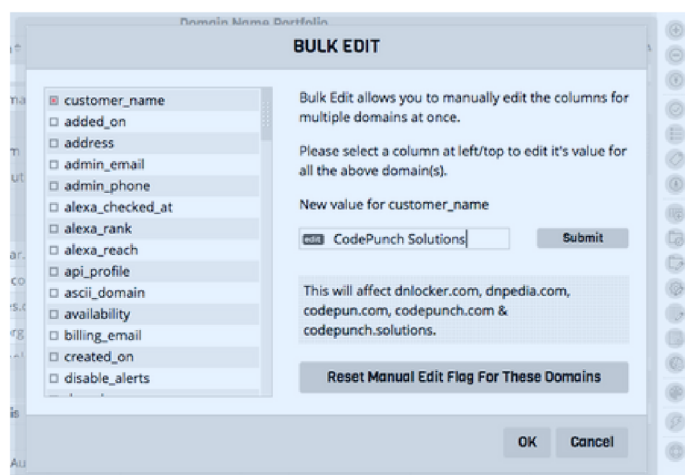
Domain Name Portfolio

BULK EDIT

customer_name
added_on
address
admin_email
admin_phone
alexa_checked_at
alexa_rank
alexa_reach
api_profile
ascii_domain
availability
billing_email
created_on
disable_alerts

Bulk Edit allows you to manually edit the columns for multiple domains at once.

Please select a column at left/top to edit it's value for all the above domain(s).

New value for customer_name

edit CodePunch Solutions

Submit

This will affect dnlocker.com, dnpedia.com, codepun.com, codepunch.com & codepunch.solutions.

Reset Manual Edit Flag For These Domains

OK Cancel